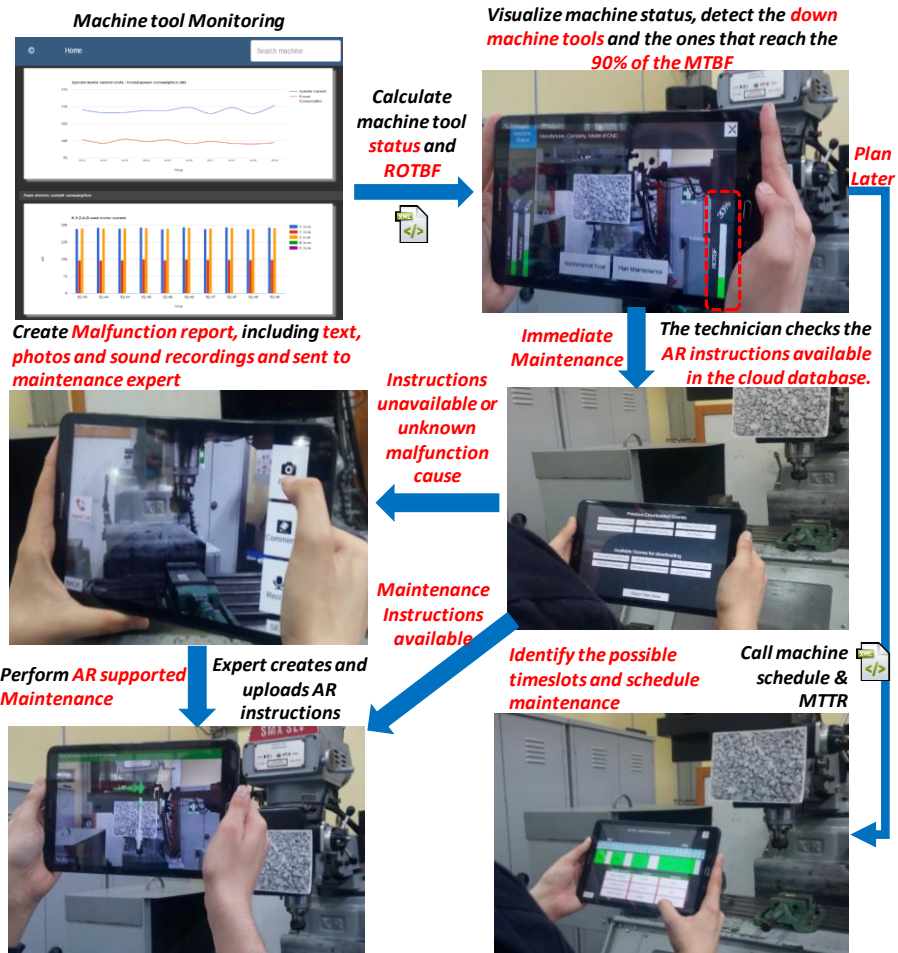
Machine tool Monitoring

Home

Search machine

Calculate machine tool status and ROTBF

Visualize machine status, detect the down machine tools and the ones that reach the 90% of the MTBF

Maintenance Tool

Plan Maintenance

Plan Later

Create Malfunction report, including text, photos and sound recordings and sent to maintenance expert

Immediate Maintenance

The technician checks the AR instructions available in the cloud database.

Instructions unavailable or unknown malfunction cause

Comment

Maintenance Instructions available

Perform AR supported Maintenance

Expert creates and uploads AR instructions

Identify the possible timeslots and schedule maintenance

Call machine schedule & MTTR